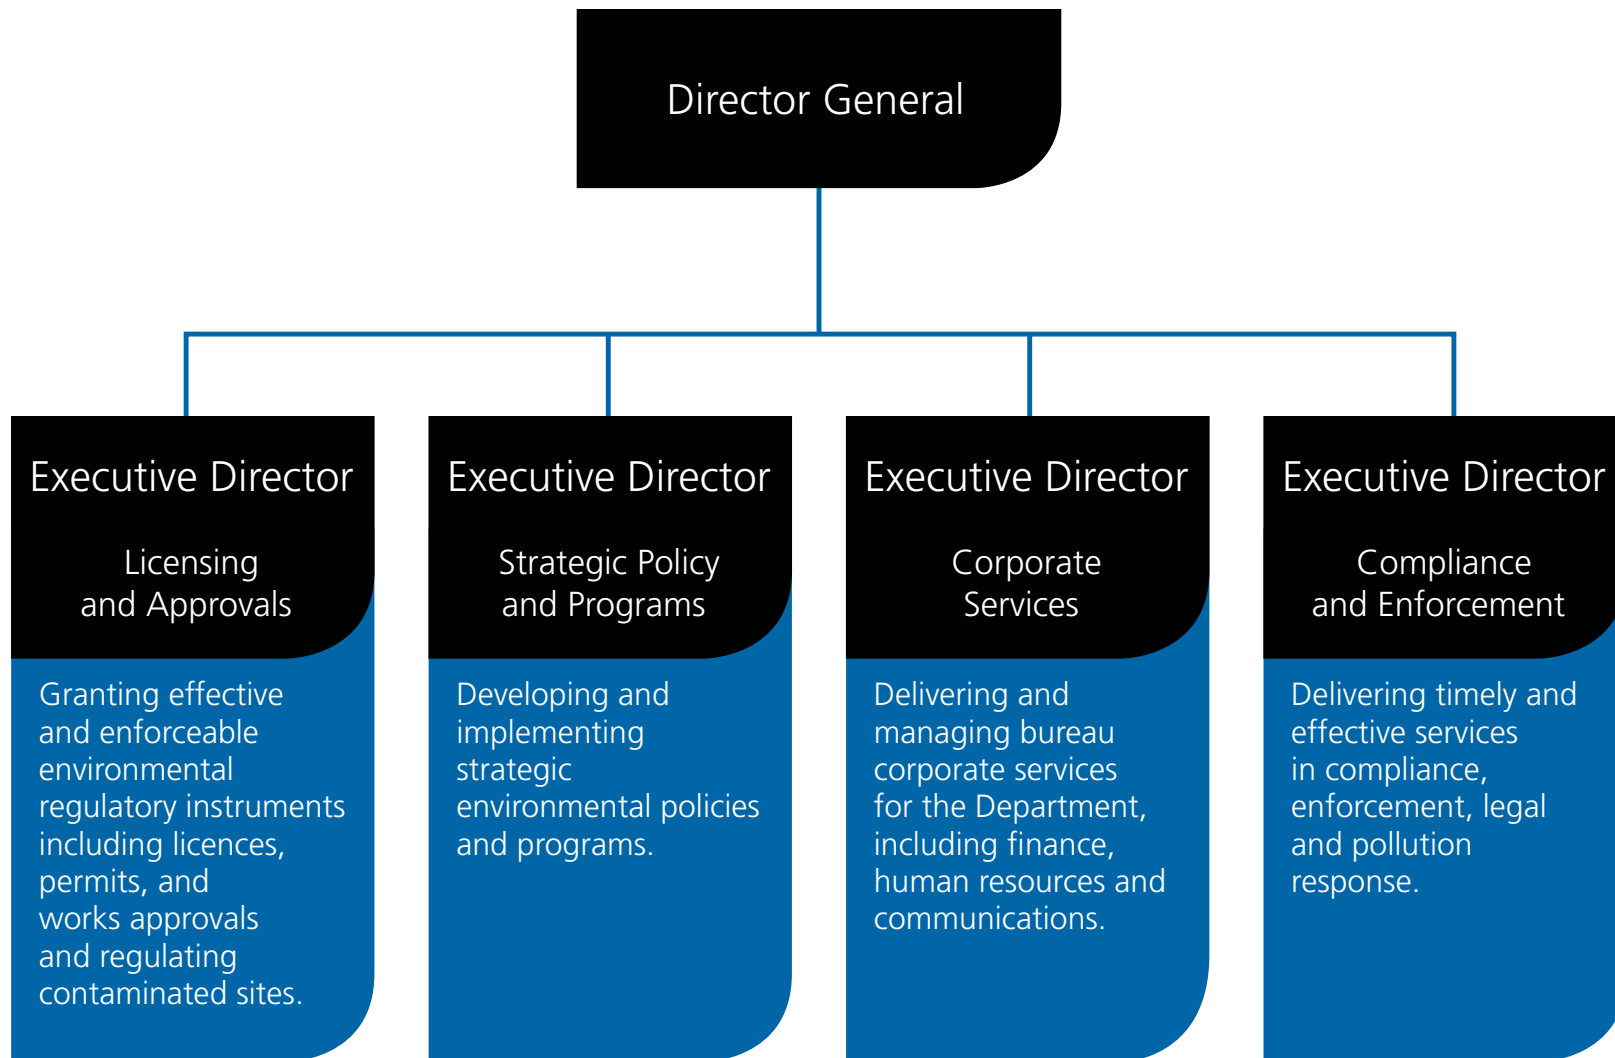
Director General

Executive Director

Licensing and Approvals

Granting effective and enforceable environmental regulatory instruments including licences, permits, and works approvals and regulating contaminated sites.

Executive Director

Strategic Policy and Programs

Developing and implementing strategic environmental policies and programs.

Executive Director

Corporate Services

Delivering and managing bureau corporate services for the Department, including finance, human resources and communications.

Executive Director

Compliance and Enforcement

Delivering timely and effective services in compliance, enforcement, legal and pollution response.